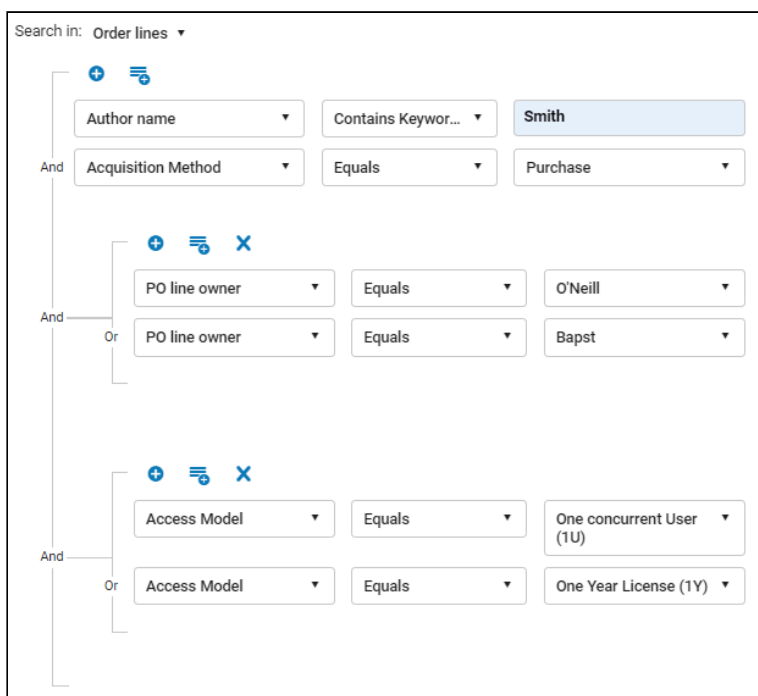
Search in: Order lines ▾

Author name ▾ Contains Keywor... ▾ Smith

And Acquisition Method ▾ Equals ▾ Purchase ▾

PO line owner ▾ Equals ▾ O'Neill ▾

And

Or PO line owner ▾ Equals ▾ Bapst ▾

Access Model ▾ Equals ▾ One concurrent User (1U) ▾

And

Or Access Model ▾ Equals ▾ One Year License (1Y) ▾